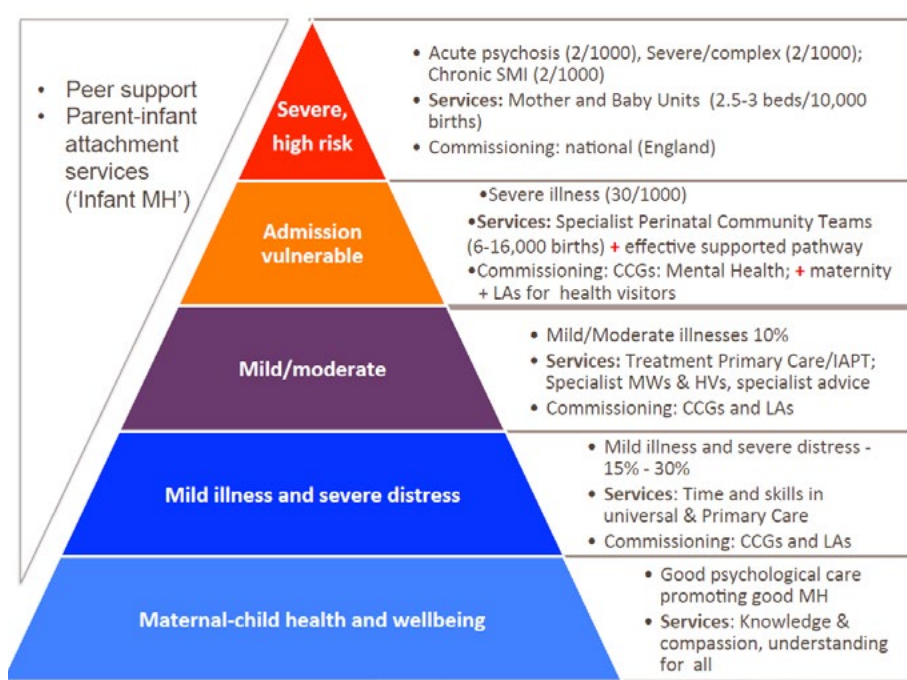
• Peer support
• Parent-infant attachment services ('Infant MH')

Severe, high risk

• Acute psychosis (2/1000), Severe/complex (2/1000); Chronic SMI (2/1000)
• Services: Mother and Baby Units (2.5-3 beds/10,000 births)
• Commissioning: national (England)

Admission vulnerable

•Severe illness (30/1000)
•Services: Specialist Perinatal Community Teams (6-16,000 births) + effective supported pathway
•Commissioning: CCGs: Mental Health; + maternity + LAs for health visitors

Mild/moderate

• Mild/Moderate illnesses 10%
• Services: Treatment Primary Care/IAPT; Specialist MWs & HVs, specialist advice
• Commissioning: CCGs and LAs

Mild illness and severe distress

• Mild illness and severe distress - 15% - 30%
• Services: Time and skills in universal & Primary Care
• Commissioning: CCGs and LAs

Maternal-child health and wellbeing

• Good psychological care promoting good MH
• Services: Knowledge & compassion, understanding for all